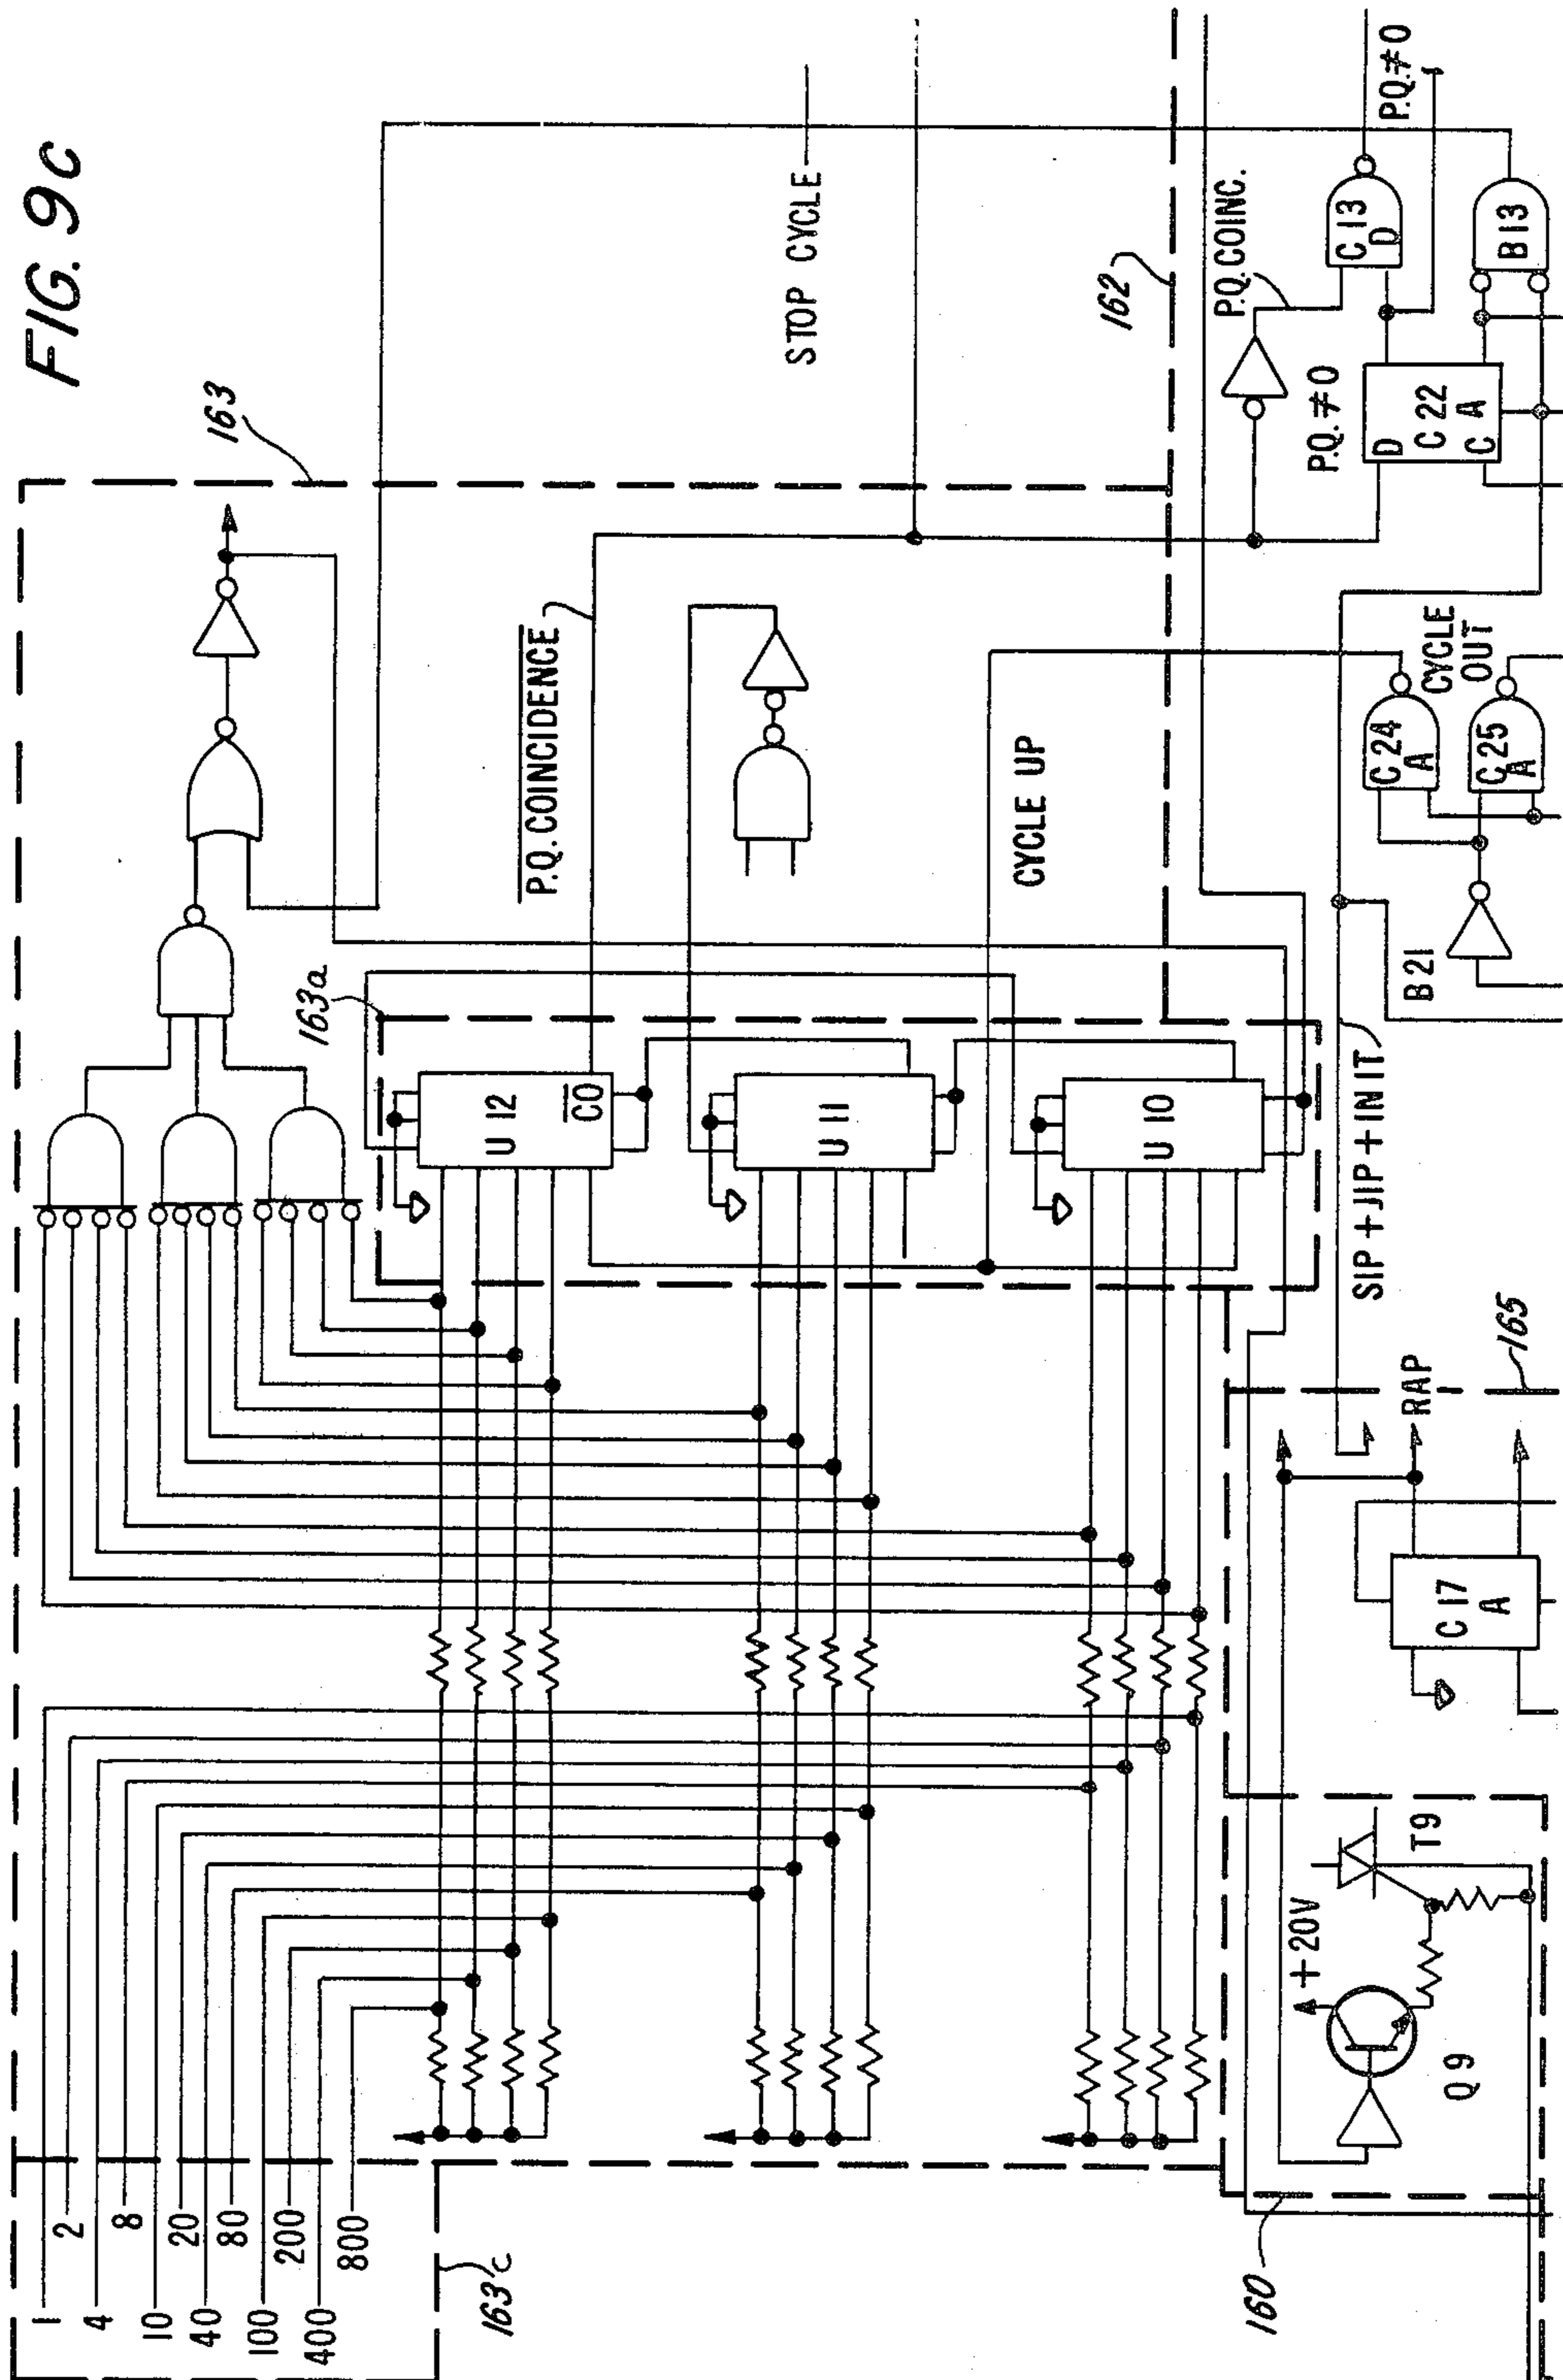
FIG. 9c

163

STOP CYCLE

162

P.Q. COINC.

P.Q. ≠ 0

P.Q. ≠ 0

P.Q. ≠ 0

C 13 D

B 13

D C 22 C A

$\overline{\text{P.Q. COINCIDENCE}}$

CYCLE UP

C 24 A

C 25 A

CYCLE OUT

B 21

163a

U 12

$\overline{CO}$

U 11

U 10

SIP + JIP + INIT

165

RAP

C 17 A

T9

+20V

Q 9

1
2
4
8
10
20
40
80
100
200
400
800

163c

160